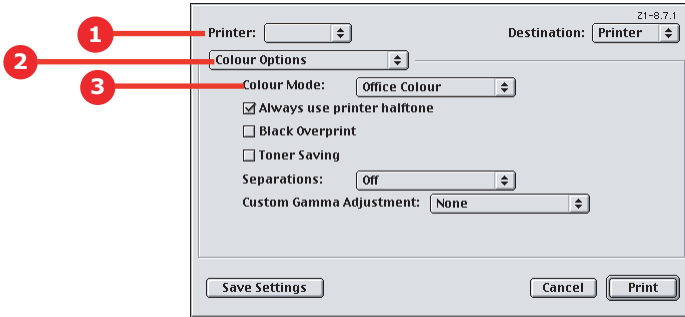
1
2
3
Z1-8.7.1
Printer:
Destination: Printer
Colour Options
Colour Mode: Office Colour
Always use printer halftone
Black Overprint
Toner Saving
Separations: Off
Custom Gamma Adjustment: None
Save Settings
Cancel
Print